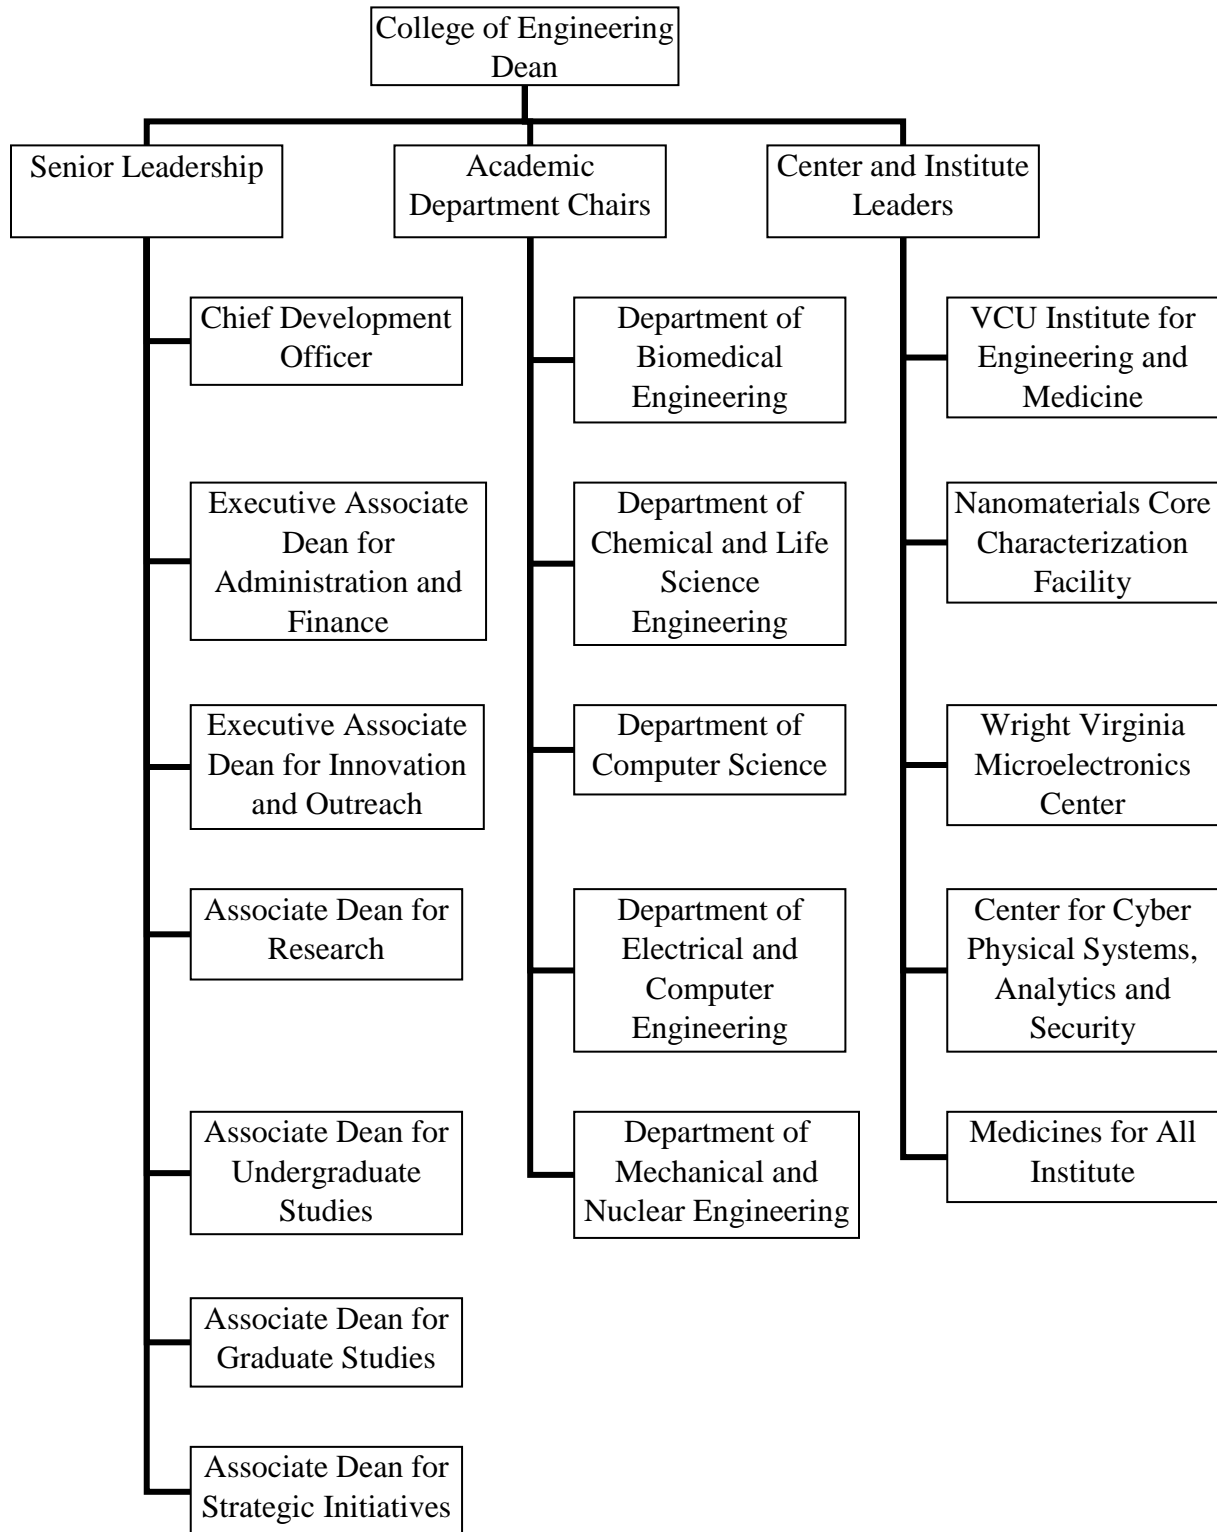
College of Engineering Dean

Senior Leadership

Academic Department Chairs

Center and Institute Leaders

Chief Development Officer

Executive Associate Dean for Administration and Finance

Executive Associate Dean for Innovation and Outreach

Associate Dean for Research

Associate Dean for Undergraduate Studies

Associate Dean for Graduate Studies

Associate Dean for Strategic Initiatives

Department of Biomedical Engineering

Department of Chemical and Life Science Engineering

Department of Computer Science

Department of Electrical and Computer Engineering

Department of Mechanical and Nuclear Engineering

VCU Institute for Engineering and Medicine

Nanomaterials Core Characterization Facility

Wright Virginia Microelectronics Center

Center for Cyber Physical Systems, Analytics and Security

Medicines for All Institute